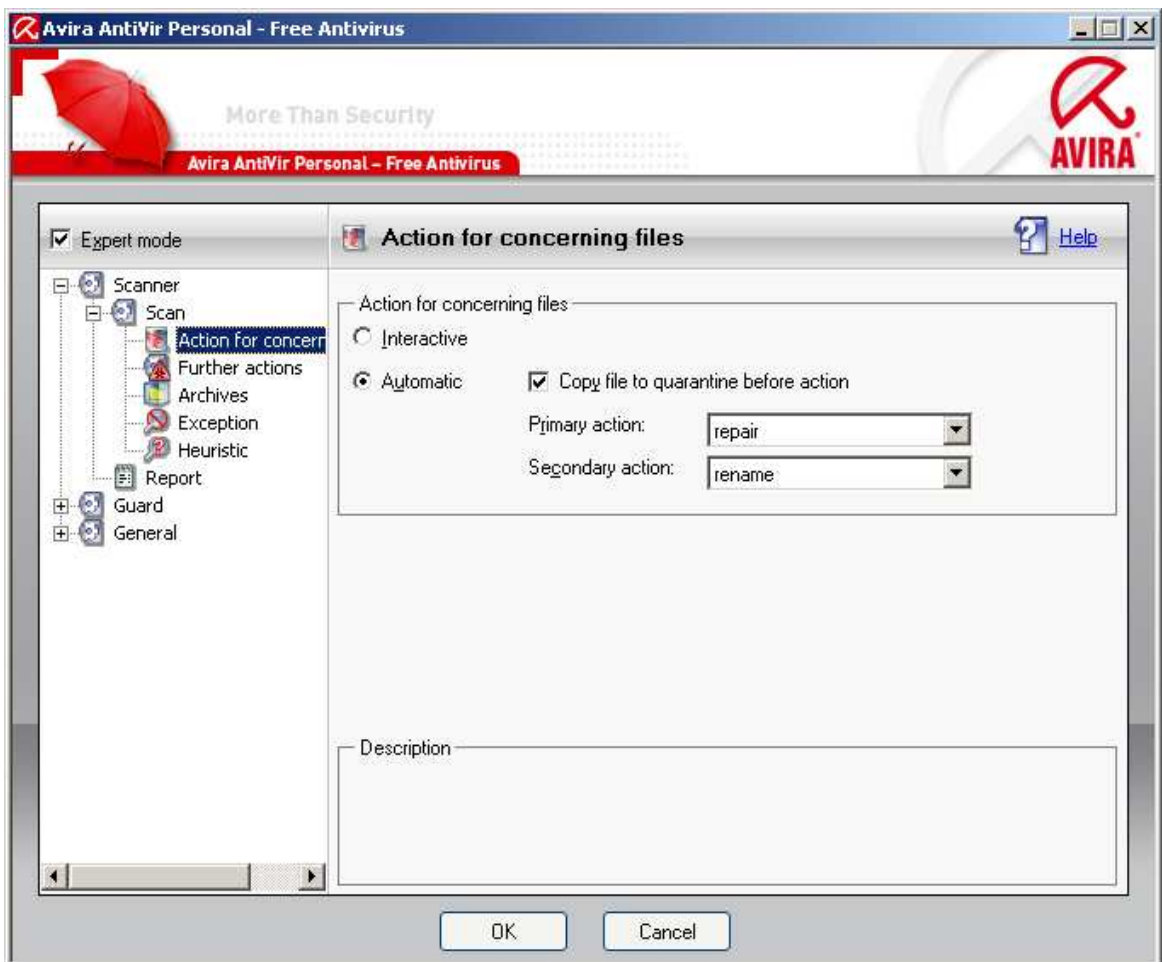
Avira AntiVir Personal - Free Antivirus

More Than Security

Avira AntiVir Personal – Free Antivirus

AVIRA

Expert mode

Scanner
Scan
Action for concern
Further actions
Archives
Exception
Heuristic
Report
Guard
General

Action for concerning files

Help

Action for concerning files

Interactive

Automatic

Copy file to quarantine before action

Primary action: repair

Secondary action: rename

Description

OK

Cancel